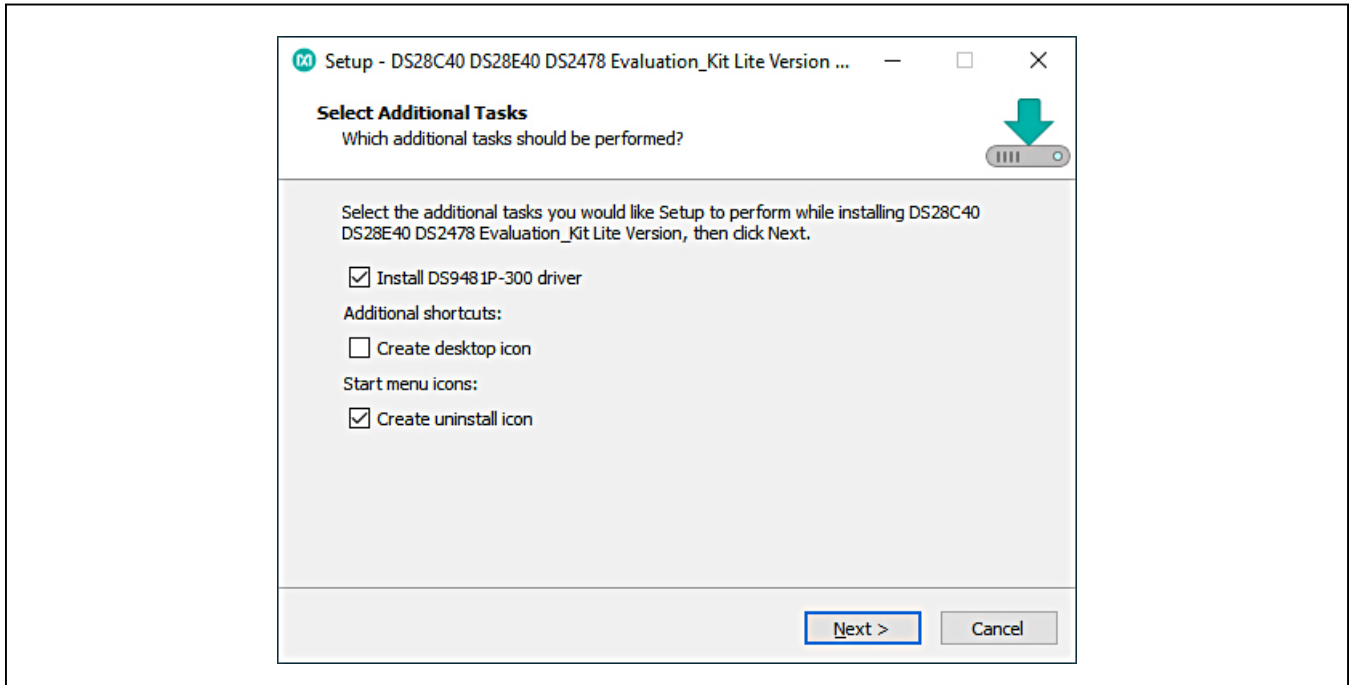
Setup - DS28C40 DS28E40 DS2478 Evaluation_Kit Lite Version ...

Select Additional Tasks
Which additional tasks should be performed?

Select the additional tasks you would like Setup to perform while installing DS28C40 DS28E40 DS2478 Evaluation_Kit Lite Version, then click Next.

☑ Install DS9481P-300 driver

Additional shortcuts:

☐ Create desktop icon

Start menu icons:

☑ Create uninstall icon

Next >

Cancel